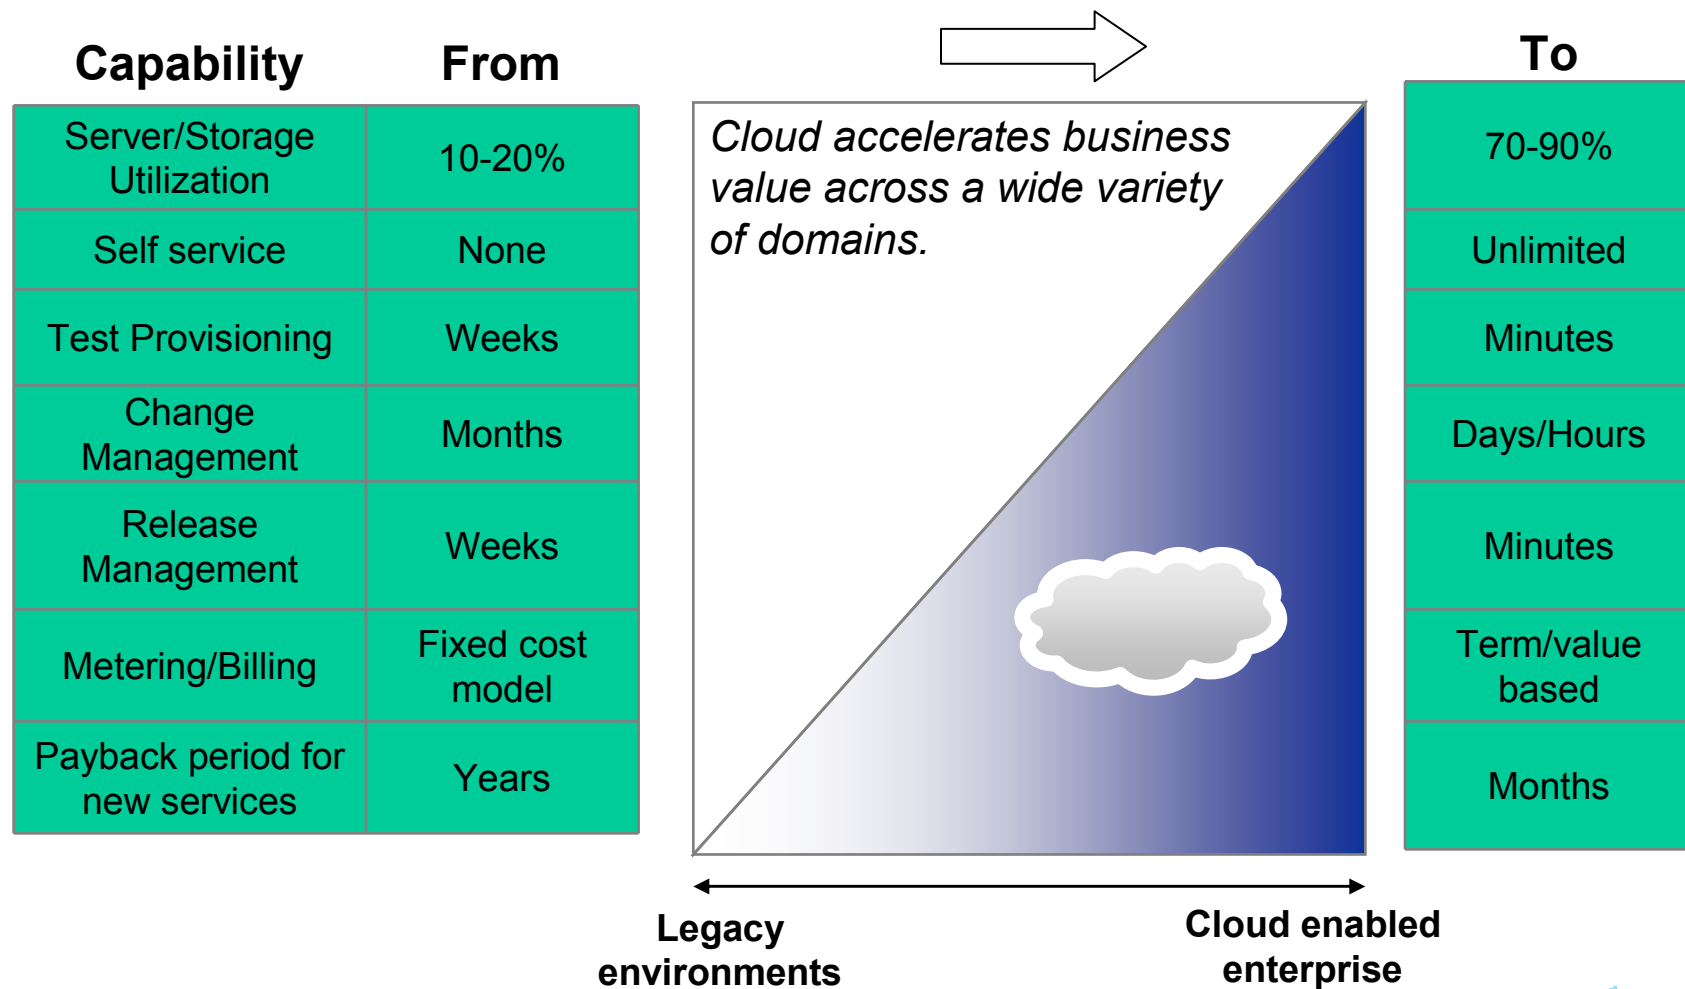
| Capability | From |
|---|---|
| Server/Storage Utilization | 10-20% |
| Self service | None |
| Test Provisioning | Weeks |
| Change Management | Months |
| Release Management | Weeks |
| Metering/Billing | Fixed cost model |
| Payback period for new services | Years |

Cloud accelerates business value across a wide variety of domains.

| To |
|---|
| 70-90% |
| Unlimited |
| Minutes |
| Days/Hours |
| Minutes |
| Term/value based |
| Months |

Legacy environments

Cloud enabled enterprise